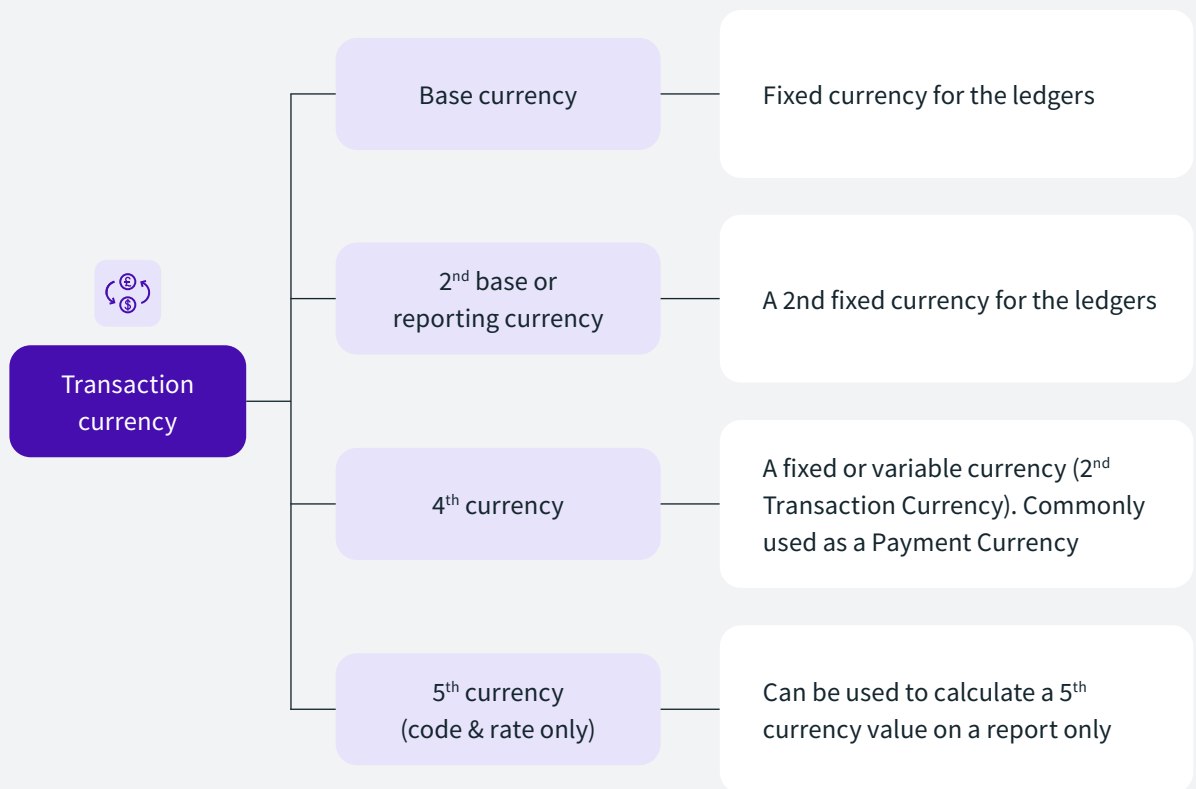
Transaction currency

Base currency

Fixed currency for the ledgers

2$^{nd}$ base or reporting currency

A 2nd fixed currency for the ledgers

4$^{th}$ currency

A fixed or variable currency (2$^{nd}$ Transaction Currency). Commonly used as a Payment Currency

5$^{th}$ currency (code & rate only)

Can be used to calculate a 5$^{th}$ currency value on a report only